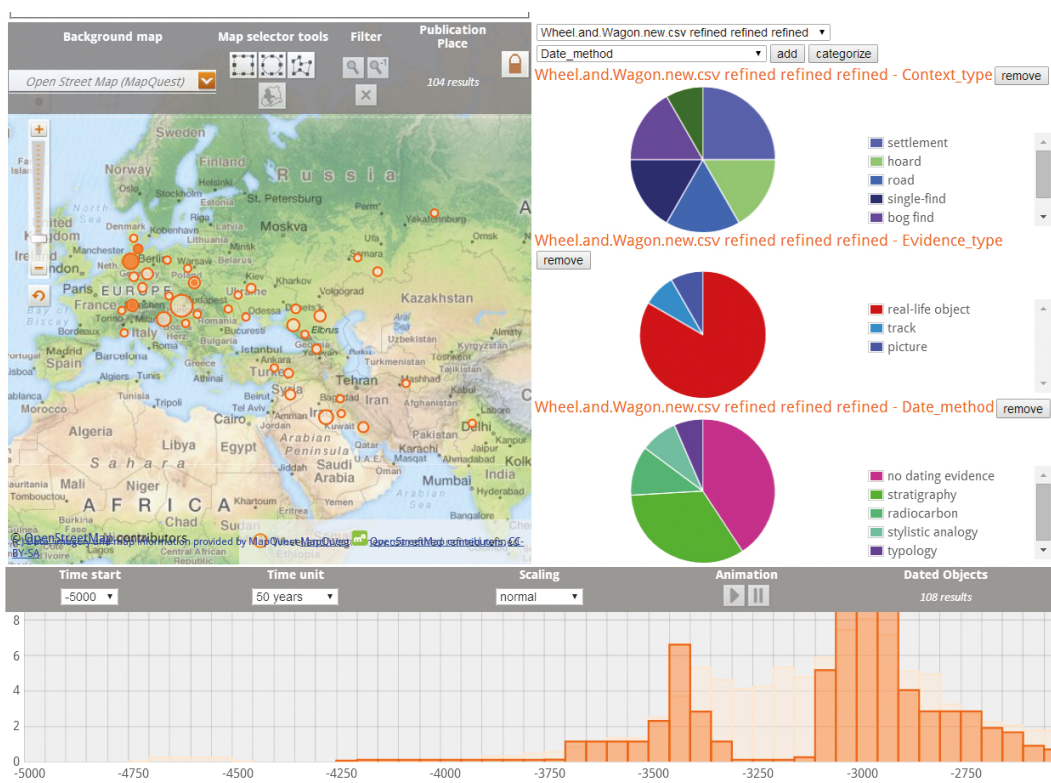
Background map
Map selector tools
Filter
Publication Place
Open Street Map (MapQuest)
104 results

Wheel.and.Wagon.new.csv refined refined refined
Date_method
add
categorize

Wheel.and.Wagon.new.csv refined refined refined - Context_type
remove
settlement
hoard
road
single-find
bog find

Wheel.and.Wagon.new.csv refined refined refined - Evidence_type
remove
real-life object
track
picture

Wheel.and.Wagon.new.csv refined refined refined - Date_method
remove
no dating evidence
stratigraphy
radiocarbon
stylistic analogy
typology

Sweden
Finland
Norway
Russia
St. Petersburg
North Sea
Denmark
Moskva
Manchester
Berlin
Ireland
Poland
Ukraine
Kyiv
Kharkov
Volgograd
Paris
France
EUROPE
Budapest
Bay of Biscay
Odessa
Elbrus
Kazakhstan
Bordeaux
Torino
Italy
Bucuresti
Spain
Istanbul
Turkey
Tehran
Syria
Iran
Morocco
Algeria
Libya
Egypt
Cairo
Arabian Desert
Pakistan
Delhi
Kuwait
Saudi Arabia
Sahara
Mali
Niger
Chad
Sudan
AFRICA
Mumbai
Omsk
Ufa
Yekaterinburg
Oman
© OpenStreetMap contributors
Tiles, data, imagery and map information provided by MapQuest, MapQuest OpenStreetMap contributors CC-BY-SA

Time start
-5000
Time unit
50 years
Scaling
normal
Animation
Dated Objects
108 results

8
6
4
2
0
-5000
-4750
-4500
-4250
-4000
-3750
-3500
-3250
-3000
-2750